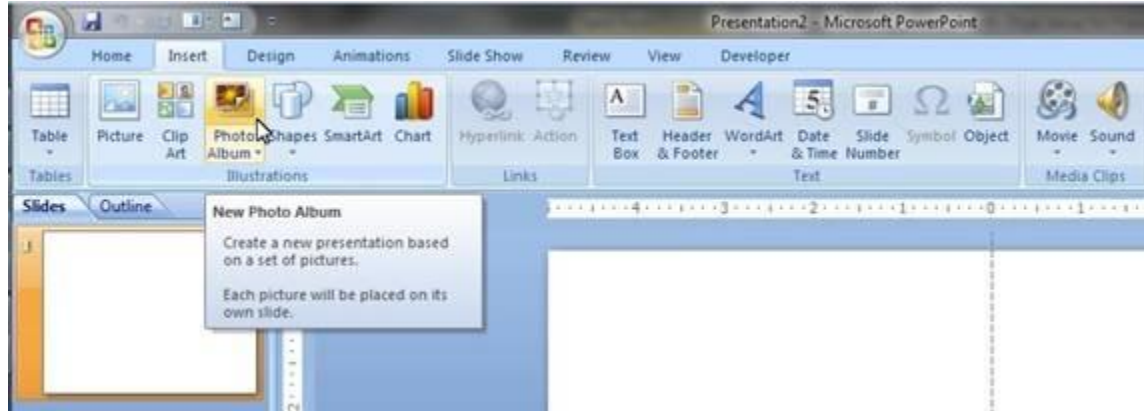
Presentation2 - Microsoft PowerPoint

Home Insert Design Animations Slide Show Review View Developer

Table
Tables

Picture Clip Art Photo Album Shapes SmartArt Chart
Illustrations

Hyperlink Action
Links

Text Box Header & Footer WordArt Date & Time Slide Number Symbol Object
Text

Movie Sound
Media Clips

Slides Outline

New Photo Album

Create a new presentation based on a set of pictures.

Each picture will be placed on its own slide.

1

4 3 2 1 0 1